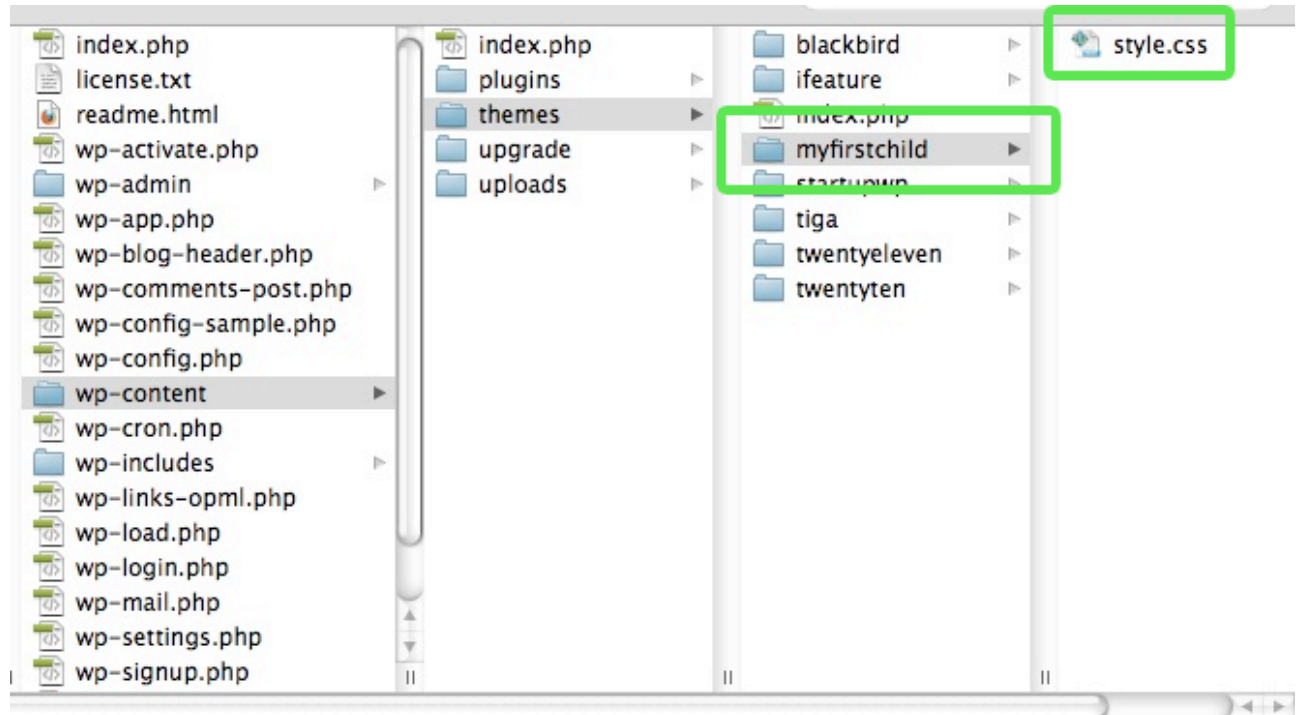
index.php
license.txt
readme.html
wp-activate.php
wp-admin
wp-app.php
wp-blog-header.php
wp-comments-post.php
wp-config-sample.php
wp-config.php
wp-content
wp-cron.php
wp-includes
wp-links-opml.php
wp-load.php
wp-login.php
wp-mail.php
wp-settings.php
wp-signup.php

index.php
plugins
themes
upgrade
uploads

blackbird
ifeature
index.php
myfirstchild
startupwp
tiga
twentyeleven
twentyten

style.css